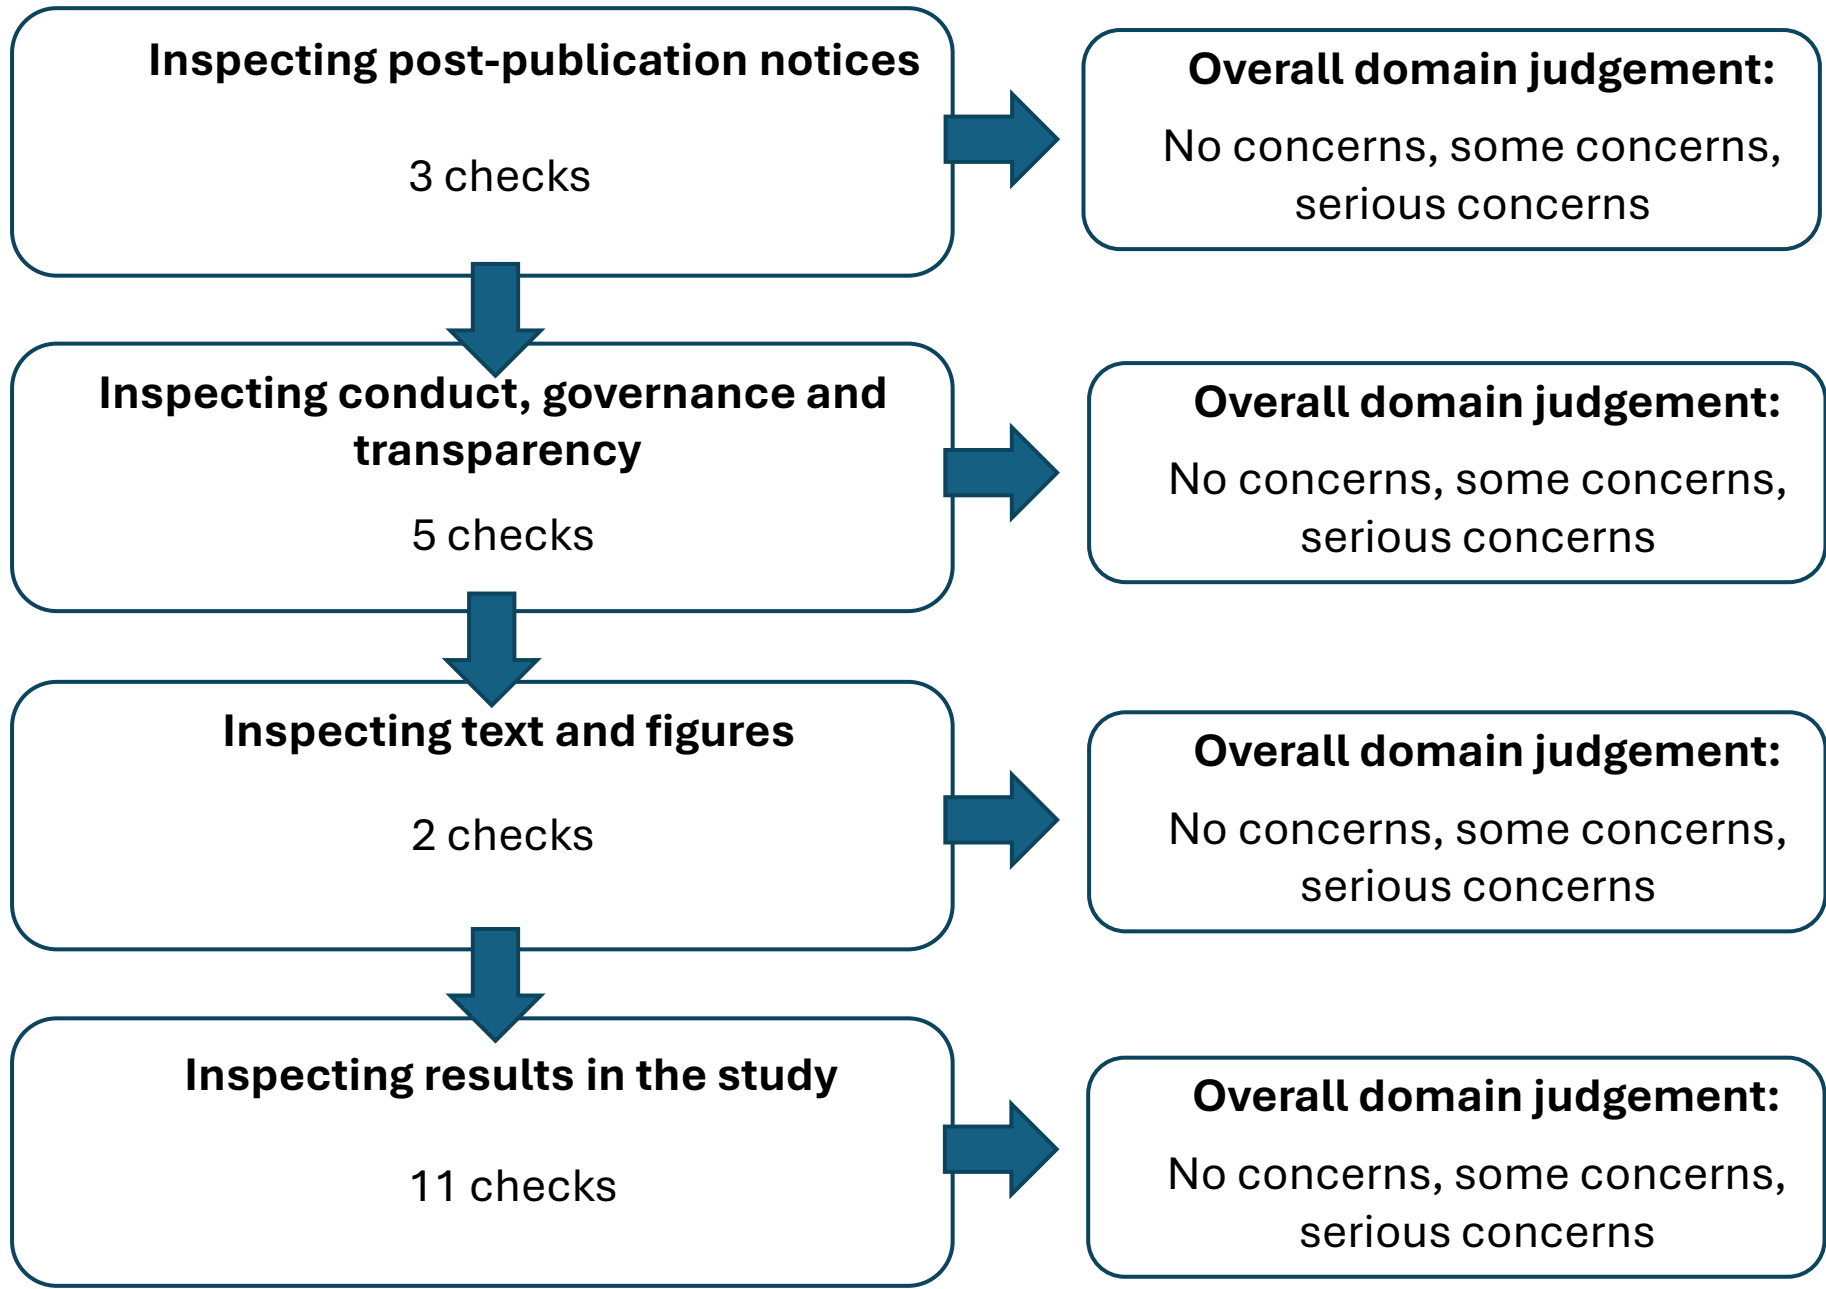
Inspecting post-publication notices

3 checks

Overall domain judgement:

No concerns, some concerns, serious concerns

Inspecting conduct, governance and transparency

5 checks

Overall domain judgement:

No concerns, some concerns, serious concerns

Inspecting text and figures

2 checks

Overall domain judgement:

No concerns, some concerns, serious concerns

Inspecting results in the study

11 checks

Overall domain judgement:

No concerns, some concerns, serious concerns